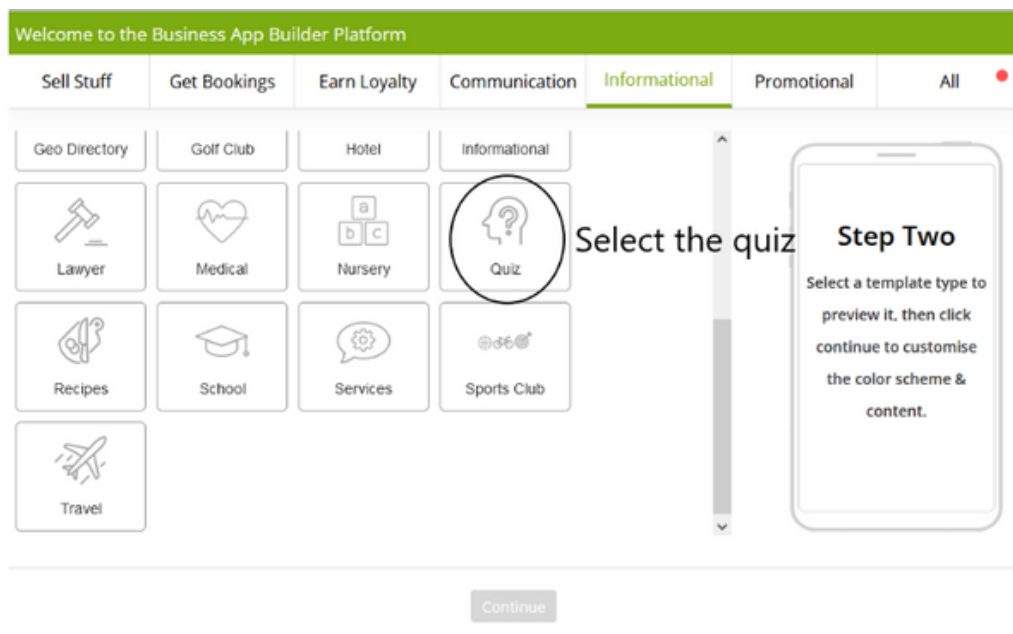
Welcome to the Business App Builder Platform

Sell Stuff | Get Bookings | Earn Loyalty | Communication | Informational | Promotional | All

Geo Directory
Golf Club
Hotel
Informational
Lawyer
Medical
a b c
Nursery
Quiz
Select the quiz
Recipes
School
Services
Sports Club
Travel

Step Two

Select a template type to preview it, then click continue to customise the color scheme & content.

Continue